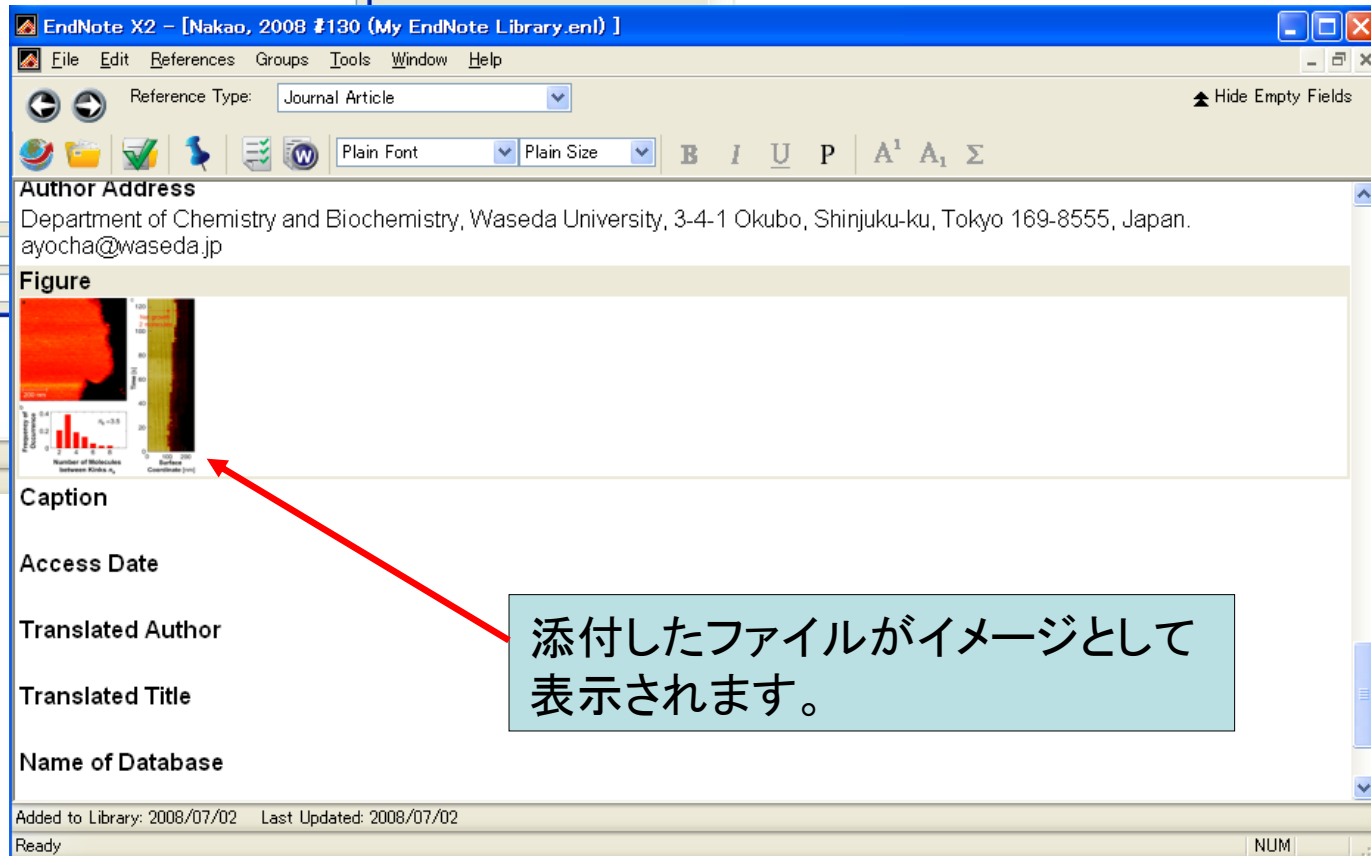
EndNote X2 - [Nakao, 2008 #130 (My EndNote Library.enl) ]

File Edit References Groups Tools Window Help

Reference Type: Journal Article

Hide Empty Fields

Plain Font Plain Size B I U P $A^1$ $A_1$ Σ

Author Address
Department of Chemistry and Biochemistry, Waseda University, 3-4-1 Okubo, Shinjuku-ku, Tokyo 169-8555, Japan. ayocha@waseda.jp

Figure

Caption

Access Date

Translated Author

Translated Title

Name of Database

添付したファイルがイメージとして表示されます。

Added to Library: 2008/07/02 Last Updated: 2008/07/02

Ready NUM